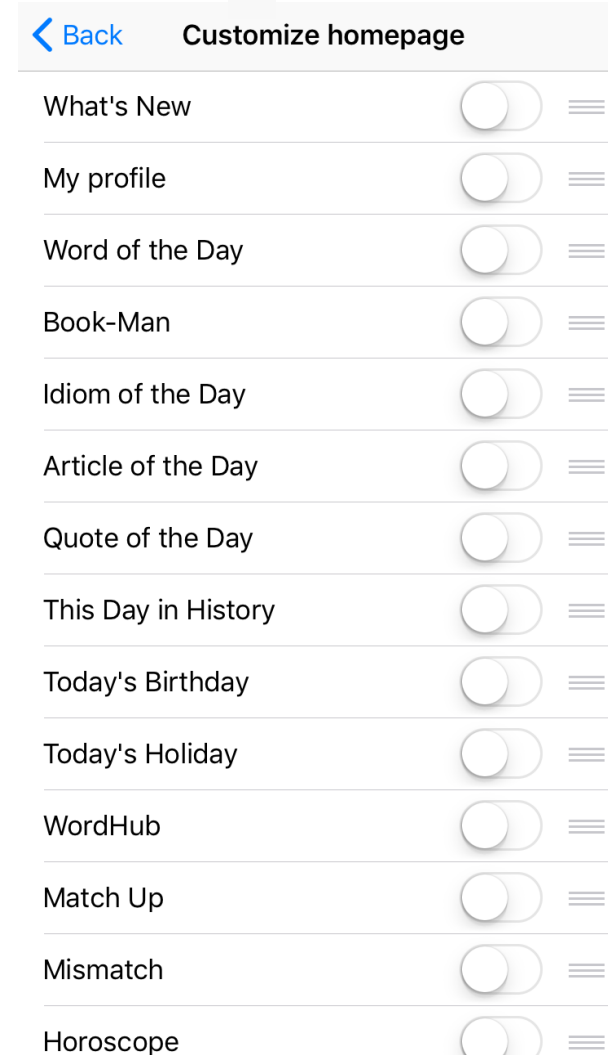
Back Customize homepage

What's New

My profile

Word of the Day

Book-Man

Idiom of the Day

Article of the Day

Quote of the Day

This Day in History

Today's Birthday

Today's Holiday

WordHub

Match Up

Mismatch

Horoscope